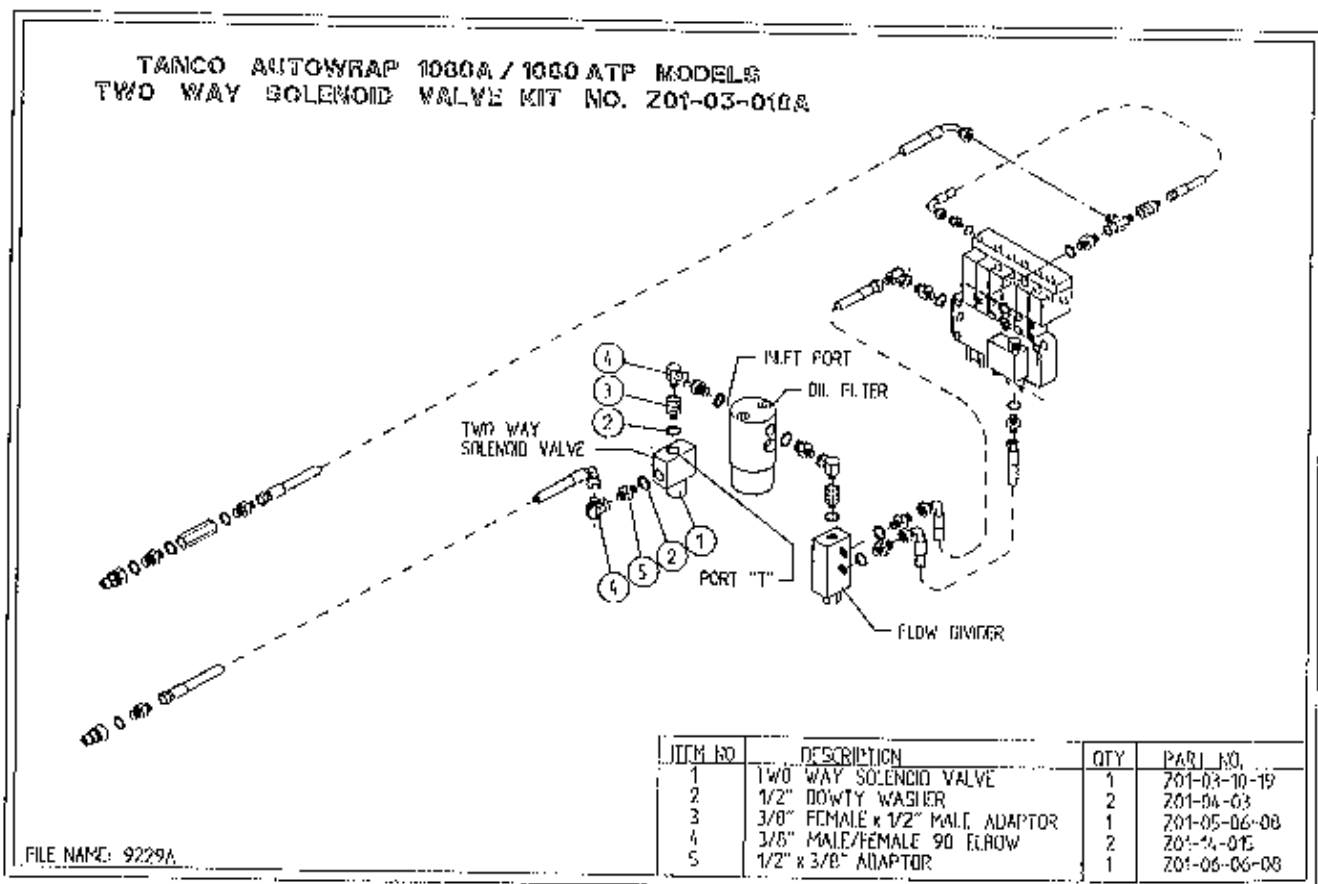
TANCO AUTOWRAP 1080A / 1080 ATP MODELS
TWO WAY SOLENOID VALVE KIT NO. Z01-03-010A

4

3

2

INLET PORT

OIL FILTER

TWO WAY SOLENOID VALVE

1

2

5

4

PORT "T"

FLOW DIVIDER

| ITEM NO | DESCRIPTION | QTY | PART NO. |
|---|---|---|---|
| 1 | TWO WAY SOLENOID VALVE | 1 | Z01-03-10-19 |
| 2 | 1/2" DOWTY WASHER | 2 | Z01-04-03 |
| 3 | 3/8" FEMALE x 1/2" MALE ADAPTOR | 1 | Z01-05-06-08 |
| 4 | 3/8" MALE/FEMALE 90 ELBOW | 2 | Z01-04-015 |
| 5 | 1/2" x 3/8" ADAPTOR | 1 | Z01-06-06-08 |

FILE NAME: 9229A